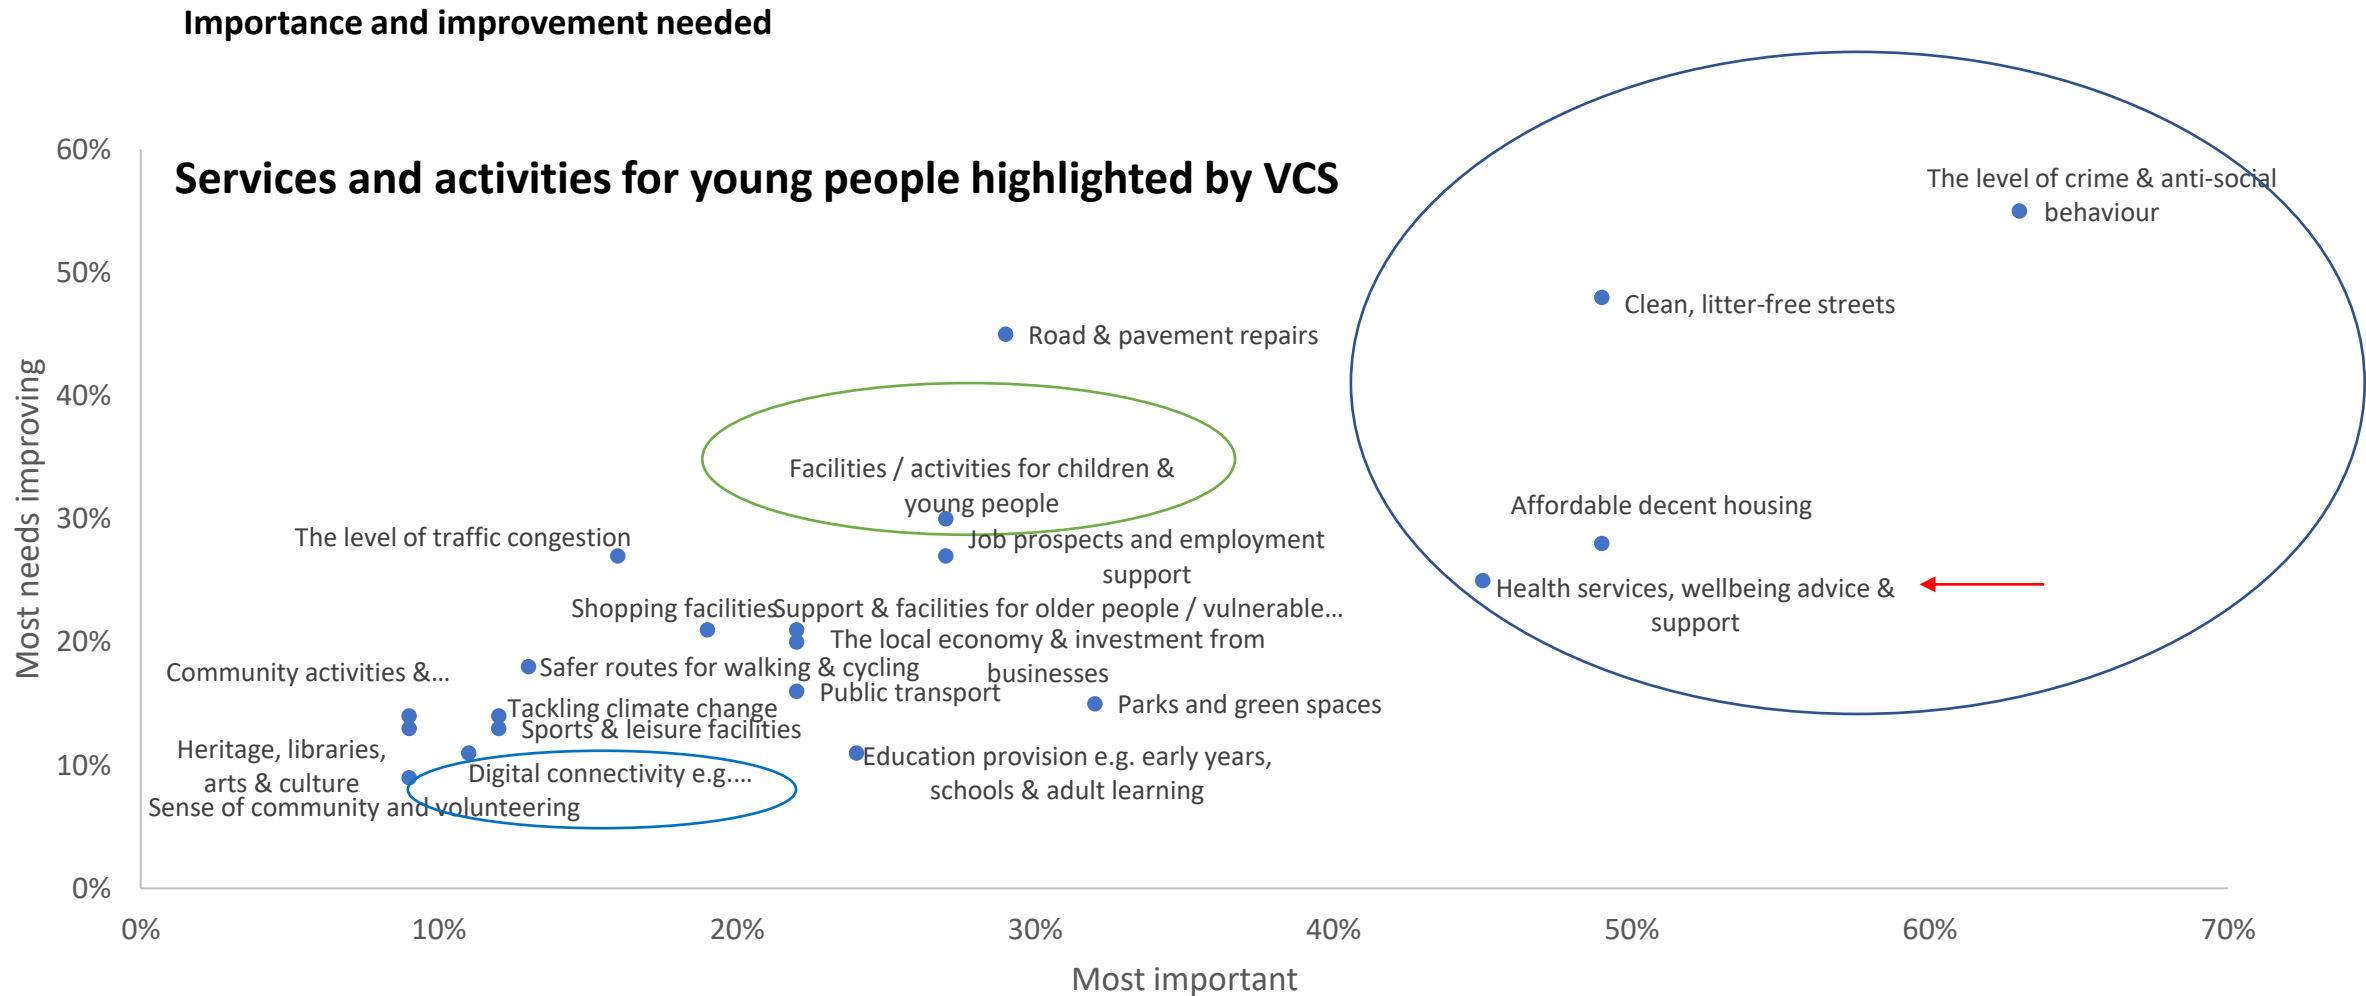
Importance and improvement needed

Services and activities for young people highlighted by VCS

60%
50%
40%
30%
20%
10%
0%

Most needs improving

The level of crime & anti-social behaviour

Clean, litter-free streets

Road & pavement repairs

Facilities / activities for children & young people

Affordable decent housing

Health services, wellbeing advice & support

The level of traffic congestion

Job prospects and employment support

Shopping facilities

Support & facilities for older people / vulnerable...

The local economy & investment from businesses

Community activities &...

Safer routes for walking & cycling

Public transport

Parks and green spaces

Tackling climate change

Sports & leisure facilities

Heritage, libraries, arts & culture

Digital connectivity e.g....

Education provision e.g. early years, schools & adult learning

Sense of community and volunteering

0%
10%
20%
30%
40%
50%
60%
70%

Most important